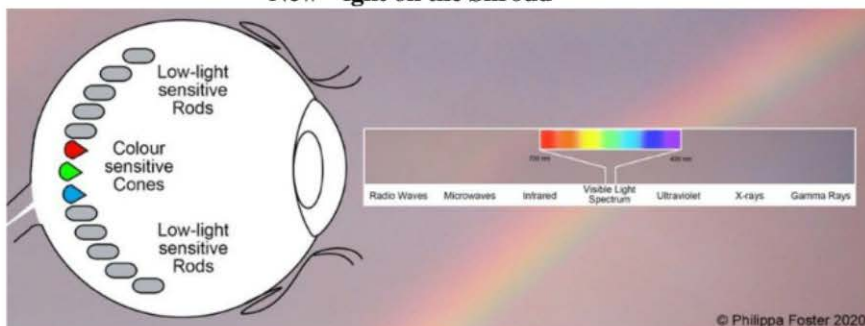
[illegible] light on the Shroud

Low-light sensitive Rods

Colour sensitive Cones

Low-light sensitive Rods

700 nm

400 nm

Radio Waves | Microwaves | Infrared | Visible Light Spectrum | Ultraviolet | X-rays | Gamma Rays

© Philippa Foster 2020